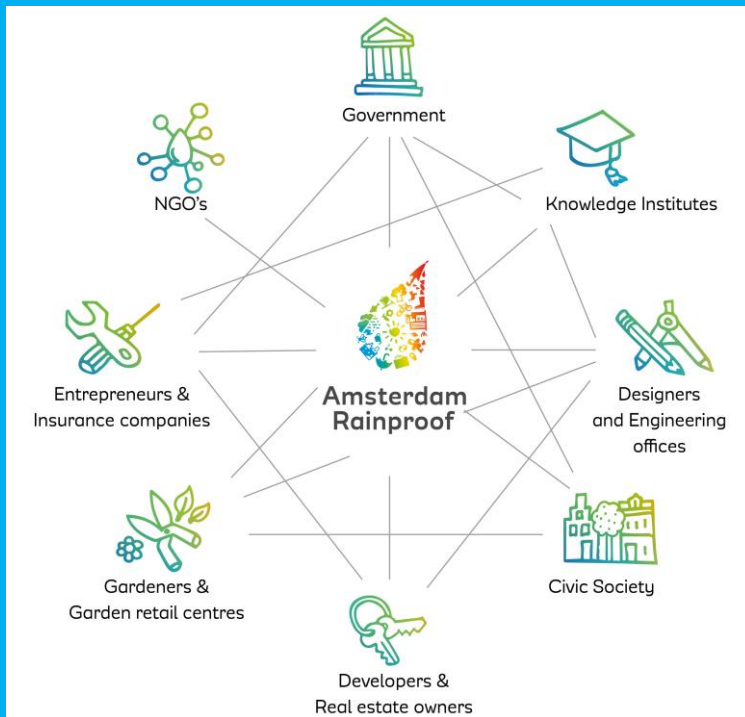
Government

NGO's

Knowledge Institutes

Amsterdam Rainproof

Entrepreneurs & Insurance companies

Designers and Engineering offices

Gardeners & Garden retail centres

Civic Society

Developers & Real estate owners